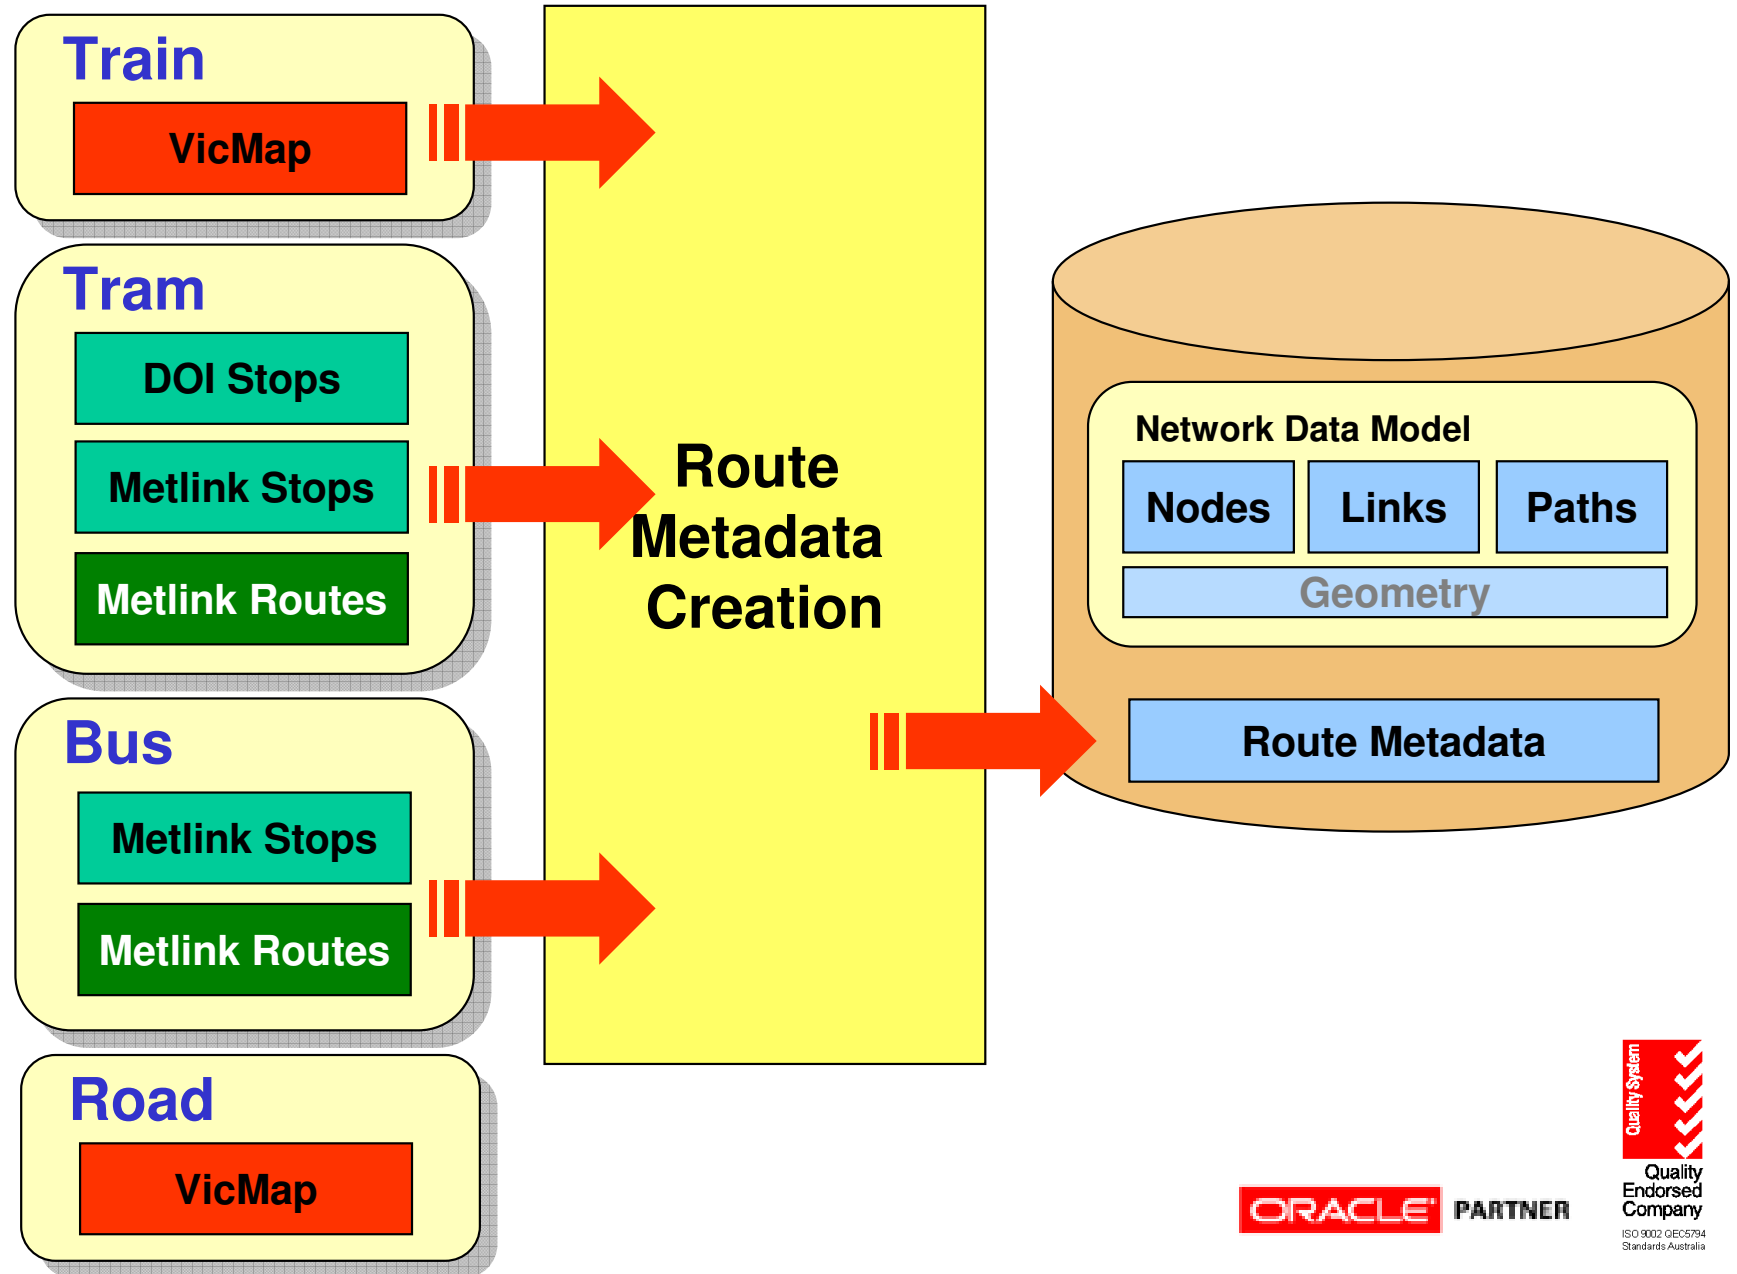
Train

VicMap

Tram

DOI Stops

Metlink Stops

Metlink Routes

Bus

Metlink Stops

Metlink Routes

Road

VicMap

Route Metadata Creation

Network Data Model

Nodes

Links

Paths

Geometry

Route Metadata

ORACLE PARTNER

Quality System

Quality Endorsed Company

ISO 9002 QEC5794 Standards Australia